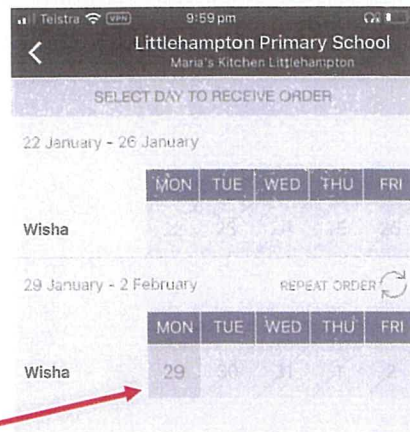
Telstra VPN 9:59 pm

Littlehampton Primary School
Maria's Kitchen Littlehampton

SELECT DAY TO RECEIVE ORDER

22 January - 26 January

| | MON | TUE | WED | THU | FRI |
|---|---|---|---|---|---|
| Wisha | 22 | 23 | 24 | 25 | 26 |

29 January - 2 February

REPEAT ORDER

| | MON | TUE | WED | THU | FRI |
|---|---|---|---|---|---|
| Wisha | 29 | 30 | 31 | 1 | 2 |